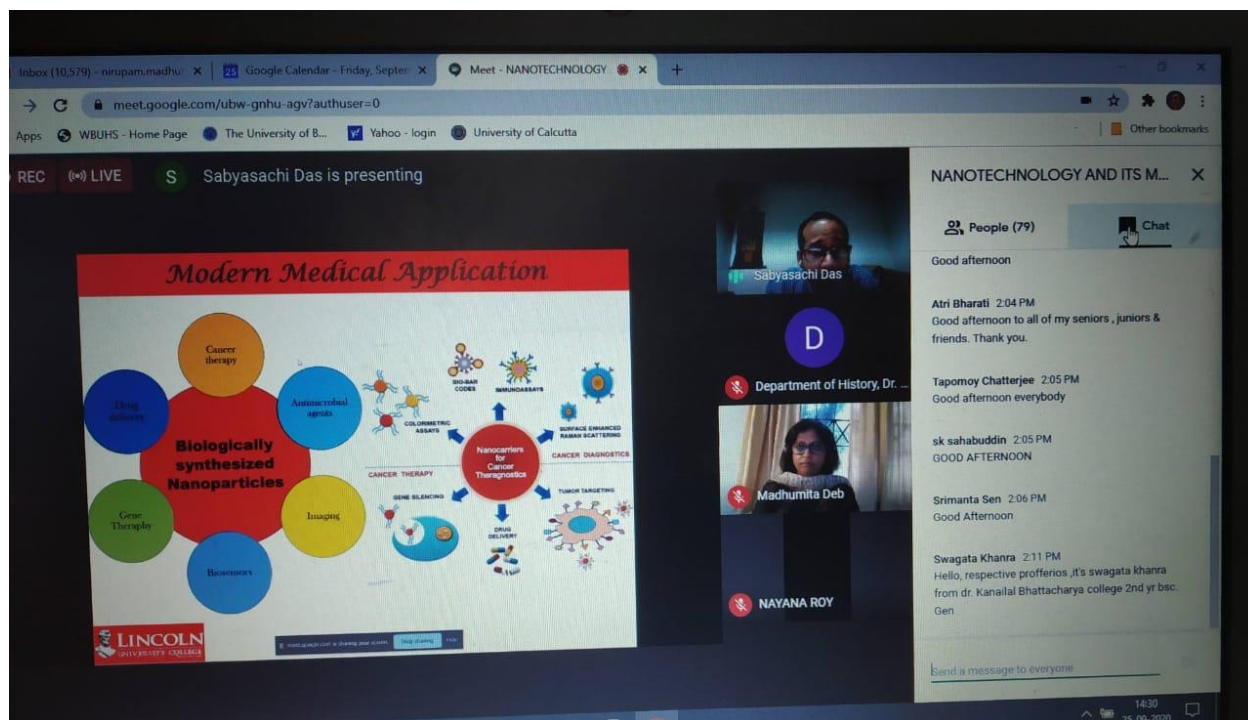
Inbox (10,579) - nirupam.madhu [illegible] × Google Calendar - Friday, Septem × Meet - NANOTECHNOLOGY × +

meet.google.com/ubw-gnhu-agv?authuser=0

Apps WBUHS - Home Page The University of B... Yahoo - login University of Calcutta Other bookmarks

REC LIVE S Sabyasachi Das is presenting

Modern Medical Application

Cancer therapy

Antimicrobial agents

Drug delivery

Biologically synthesized Nanoparticles

Imaging

Gene Theraphy

Biosensors

BIO-BAR CODES

IMMUNOASSAYS

COLORIMETRIC ASSAYS

SURFACE ENHANCED RAMAN SCATTERING

Nanocarriers for Cancer Theragnostics

CANCER THERAPY

CANCER DIAGNOSTICS

GENE SILENCING

TUMOR TARGETING

DRUG DELIVERY

LINCOLN UNIVERSITY COLLEGE

meet.google.com is sharing your screen. Stop sharing Hide

Sabyasachi Das

D

Department of History, Dr. ...

Madhumita Deb

NAYANA ROY

NANOTECHNOLOGY AND ITS M... ×

People (79) Chat

Good afternoon

Atri Bharati 2:04 PM
Good afternoon to all of my seniors , juniors & friends. Thank you.

Tapomoy Chatterjee 2:05 PM
Good afternoon everybody

sk sahabuddin 2:05 PM
GOOD AFTERNOON

Srimanta Sen 2:06 PM
Good Afternoon

Swagata Khanra 2:11 PM
Hello, respective profferios ,it's swagata khanra from dr. Kanailal Bhattacharya college 2nd yr bsc. Gen

Send a message to everyone

14:30
25-09-2020